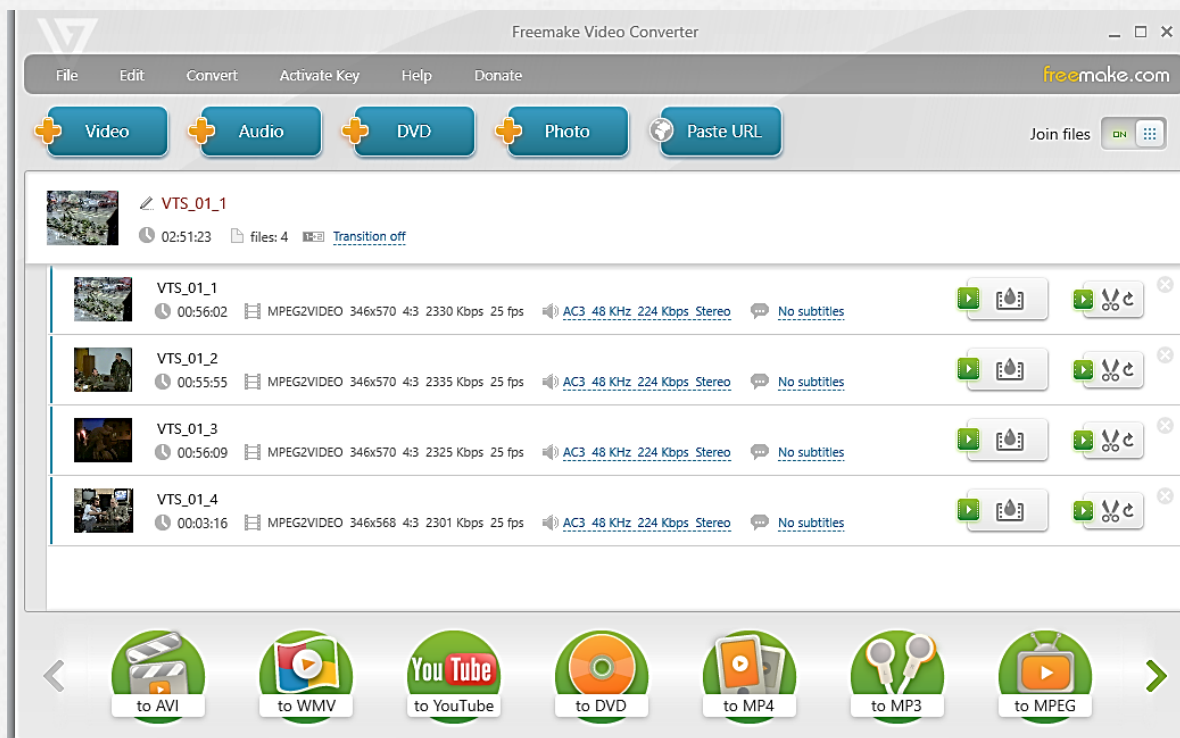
Freemake Video Converter

File Edit Convert Activate Key Help Donate

freemake.com

Video Audio DVD Photo Paste URL

Join files ON

VTS_01_1
02:51:23 files: 4 Transition off

VTS_01_1
00:56:02 MPEG2VIDEO 346x570 4:3 2330 Kbps 25 fps AC3 48 KHz 224 Kbps Stereo No subtitles

VTS_01_2
00:55:55 MPEG2VIDEO 346x570 4:3 2335 Kbps 25 fps AC3 48 KHz 224 Kbps Stereo No subtitles

VTS_01_3
00:56:09 MPEG2VIDEO 346x570 4:3 2325 Kbps 25 fps AC3 48 KHz 224 Kbps Stereo No subtitles

VTS_01_4
00:03:16 MPEG2VIDEO 346x568 4:3 2301 Kbps 25 fps AC3 48 KHz 224 Kbps Stereo No subtitles

to AVI to WMV You Tube to YouTube to DVD to MP4 to MP3 to MPEG